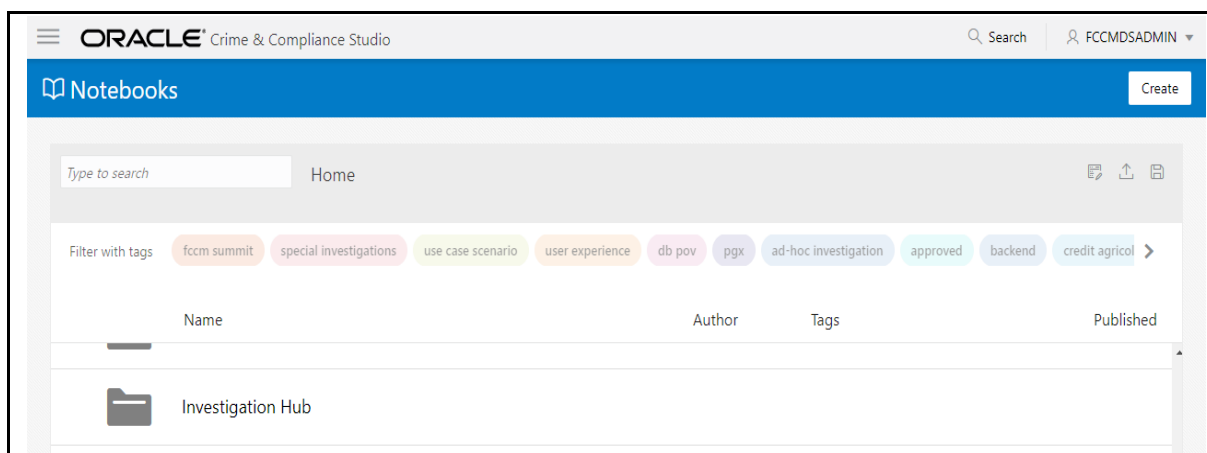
ORACLE® Crime & Compliance Studio

Search

FCCMDSADMIN

Notebooks

Create

Type to search

Home

Filter with tags

fccm summit

special investigations

use case scenario

user experience

db pov

pgx

ad-hoc investigation

approved

backend

credit agricol

| Name | Author | Tags | Published |
|---|---|---|---|
| Investigation Hub | | | |